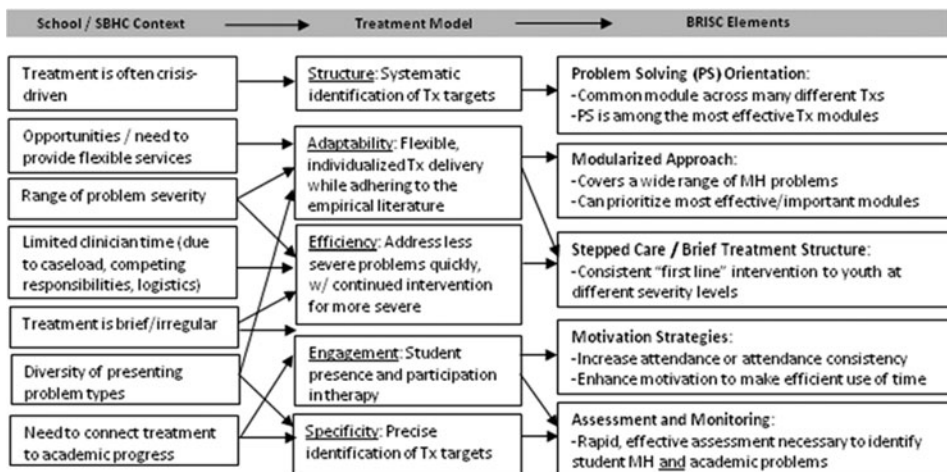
School / SBHC Context

Treatment Model

BRISC Elements

Treatment is often crisis-driven

Opportunities / need to provide flexible services

Range of problem severity

Limited clinician time (due to caseload, competing responsibilities, logistics)

Treatment is brief/irregular

Diversity of presenting problem types

Need to connect treatment to academic progress

Structure: Systematic identification of Tx targets

Adaptability: Flexible, individualized Tx delivery while adhering to the empirical literature

Efficiency: Address less severe problems quickly, w/ continued intervention for more severe

Engagement: Student presence and participation in therapy

Specificity: Precise identification of Tx targets

Problem Solving (PS) Orientation:
-Common module across many different Txs
-PS is among the most effective Tx modules

Modularized Approach:
-Covers a wide range of MH problems
-Can prioritize most effective/important modules

Stepped Care / Brief Treatment Structure:
-Consistent "first line" intervention to youth at different severity levels

Motivation Strategies:
-Increase attendance or attendance consistency
-Enhance motivation to make efficient use of time

Assessment and Monitoring:
-Rapid, effective assessment necessary to identify student MH and academic problems